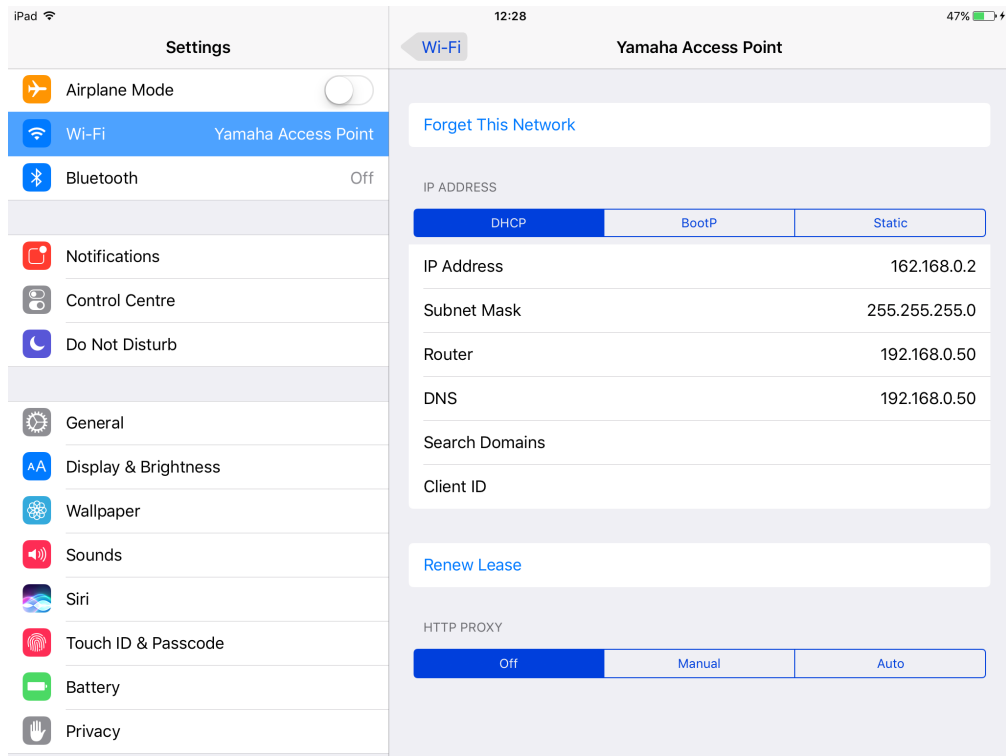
iPad
12:28
47%

Settings

Airplane Mode

Wi-Fi Yamaha Access Point

Bluetooth Off

Notifications

Control Centre

Do Not Disturb

General

Display & Brightness

Wallpaper

Sounds

Siri

Touch ID & Passcode

Battery

Privacy

Wi-Fi

Yamaha Access Point

Forget This Network

IP ADDRESS

| DHCP | BootP | Static |
|---|---|---|

| | |
|---|---|
| IP Address | 162.168.0.2 |
| Subnet Mask | 255.255.255.0 |
| Router | 192.168.0.50 |
| DNS | 192.168.0.50 |
| Search Domains | |
| Client ID | |

Renew Lease

HTTP PROXY

| Off | Manual | Auto |
|---|---|---|